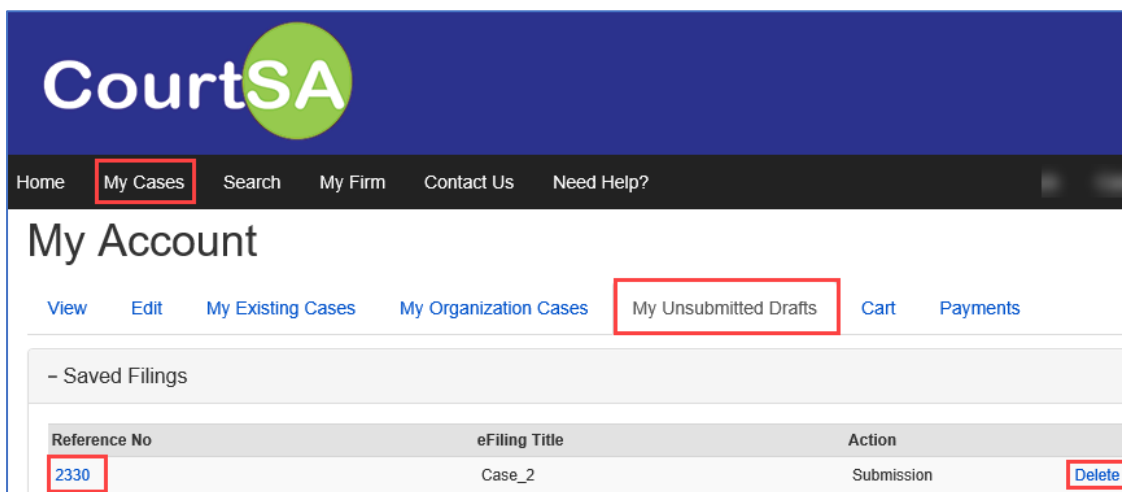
CourtSA

Home My Cases Search My Firm Contact Us Need Help?

My Account

View Edit My Existing Cases My Organization Cases My Unsubmitted Drafts Cart Payments

− Saved Filings

| Reference No | eFiling Title | Action | |
|---|---|---|---|
| 2330 | Case_2 | Submission | Delete |